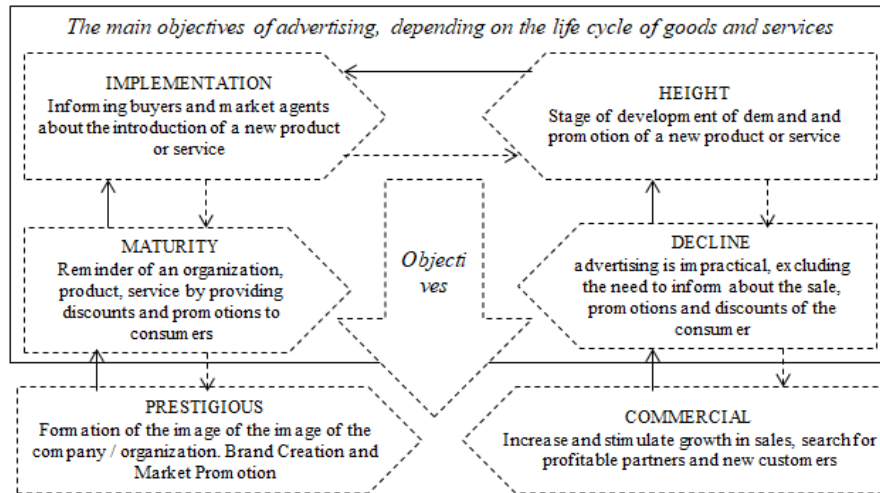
The main objectives of advertising, depending on the life cycle of goods and services

IMPLEMENTATION
Informing buyers and market agents about the introduction of a new product or service

HEIGHT
Stage of development of demand and promotion of a new product or service

MATURITY
Reminder of an organization, product, service by providing discounts and promotions to consumers

Objecti ves

DECLINE
advertising is impractical, excluding the need to inform about the sale, promotions and discounts of the consumer

PRESTIGIOUS
Formation of the image of the image of the company / organization. Brand Creation and Market Promotion

COMMERCIAL
Increase and stimulate growth in sales, search for profitable partners and new customers